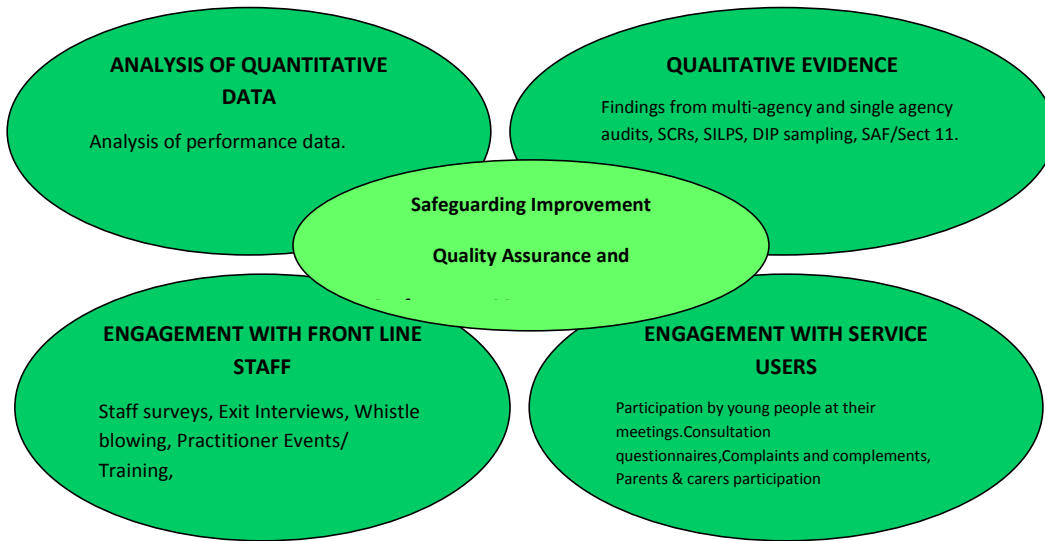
ANALYSIS OF QUANTITATIVE DATA

Analysis of performance data.

QUALITATIVE EVIDENCE

Findings from multi-agency and single agency audits, SCRs, SILPS, DIP sampling, SAF/Sect 11.

Safeguarding Improvement

Quality Assurance and

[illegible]

ENGAGEMENT WITH FRONT LINE STAFF

Staff surveys, Exit Interviews, Whistle blowing, Practitioner Events/ Training,

ENGAGEMENT WITH SERVICE USERS

Participation by young people at their meetings.Consultation questionnaires,Complaints and complements, Parents & carers participation